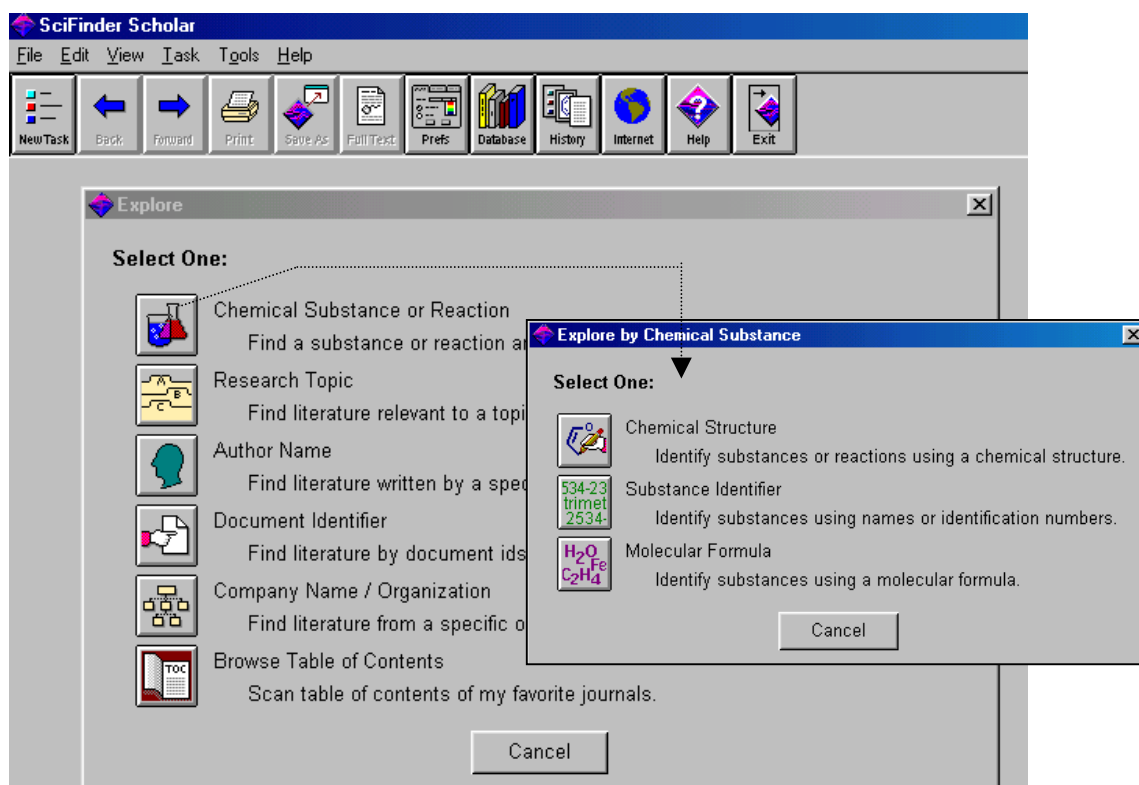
SciFinder Scholar

File Edit View Task Tools Help

NewTask Back Forward Print Save As Full Text Prefs Database History Internet Help Exit

Explore

Select One:

Chemical Substance or Reaction
Find a substance or reaction ar

Research Topic
Find literature relevant to a topi

Author Name
Find literature written by a spec

Document Identifier
Find literature by document ids

Company Name / Organization
Find literature from a specific o

Browse Table of Contents
Scan table of contents of my favorite journals.

Cancel

Explore by Chemical Substance

Select One:

Chemical Structure
Identify substances or reactions using a chemical structure.

Substance Identifier
Identify substances using names or identification numbers.

Molecular Formula
Identify substances using a molecular formula.

Cancel